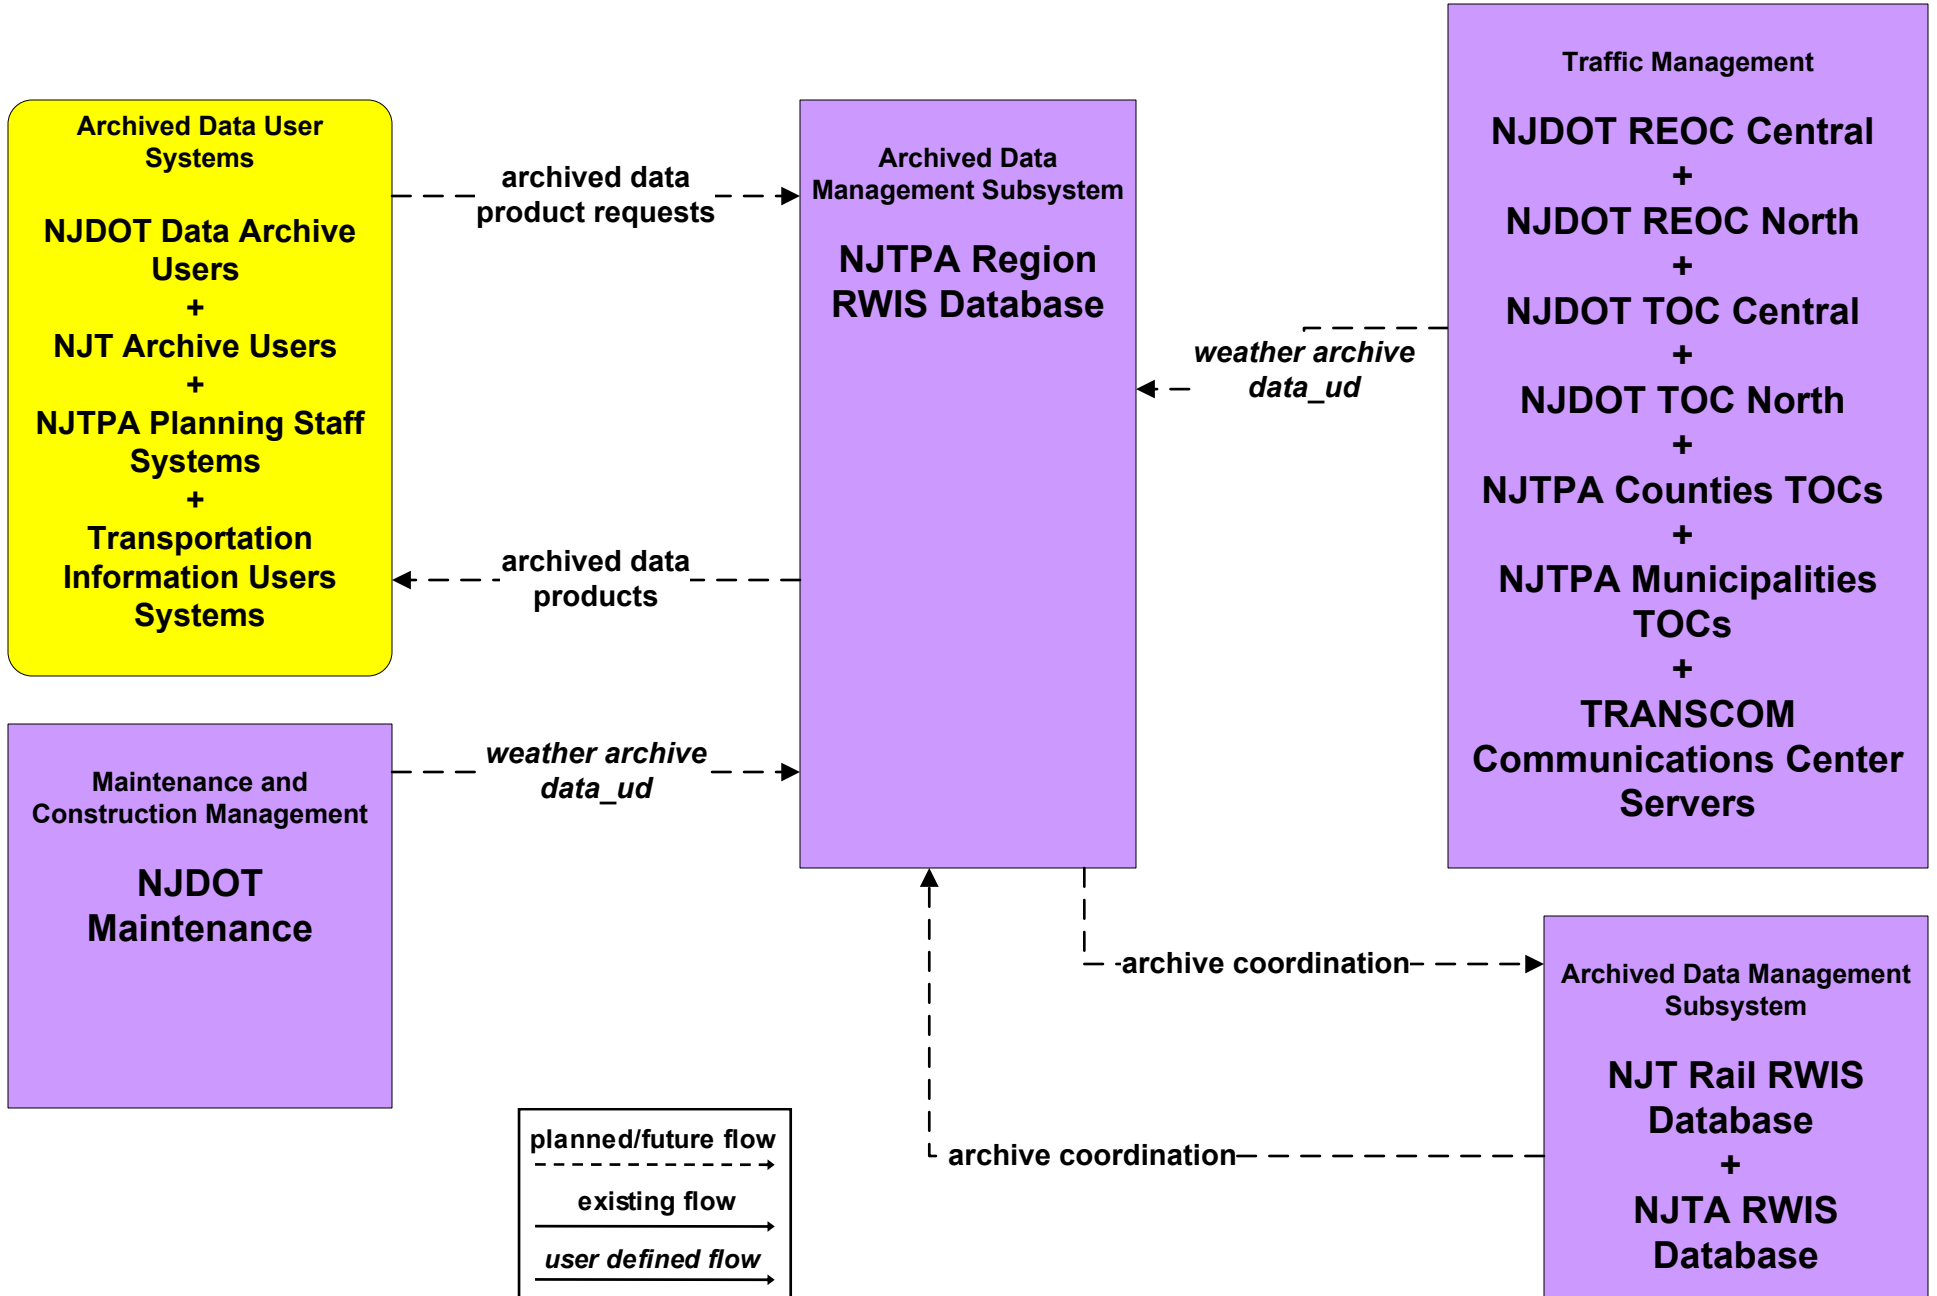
Archived Data User Systems

NJDOT Data Archive Users
+
NJT Archive Users
+
NJTPA Planning Staff Systems
+
Transportation Information Users Systems

archived data product requests

Archived Data Management Subsystem

NJTPA Region RWIS Database

Traffic Management

NJDOT REOC Central
+
NJDOT REOC North
+
NJDOT TOC Central
+
NJDOT TOC North
+
NJTPA Counties TOCs
+
NJTPA Municipalities TOCs
+
TRANSCOM Communications Center Servers

weather archive data_ud

archived data products

Maintenance and Construction Management

NJDOT Maintenance

weather archive data_ud

archive coordination

Archived Data Management Subsystem

NJT Rail RWIS Database
+
NJTA RWIS Database

archive coordination

planned/future flow

existing flow

user defined flow